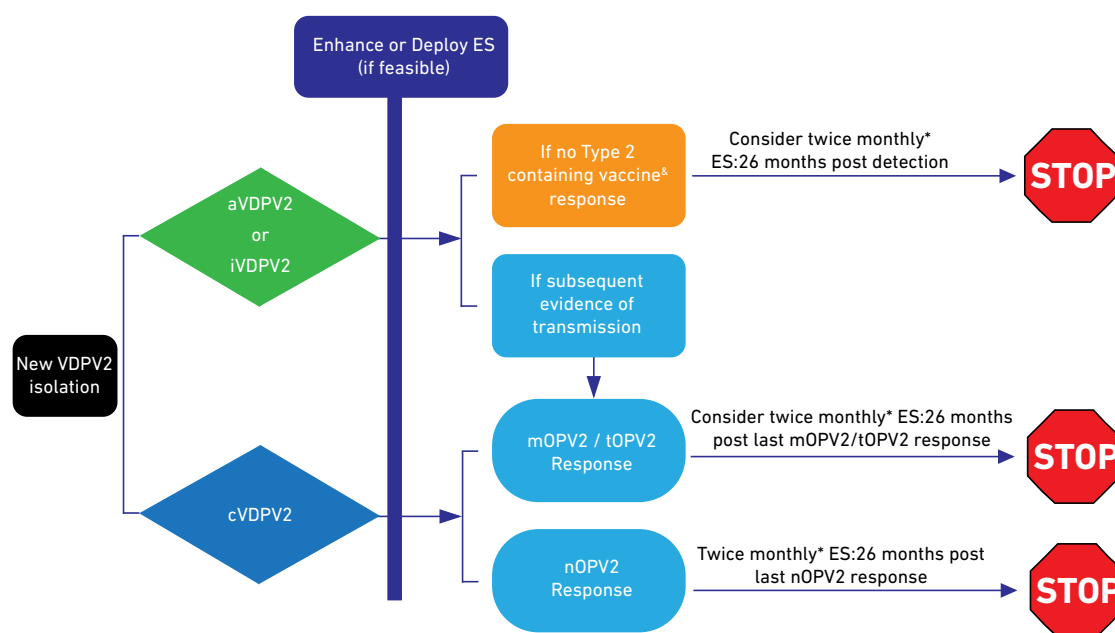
Enhance or Deploy ES (if feasible)

New VDPV2 isolation

aVDPV2 or iVDPV2

If no Type 2 containing vaccine$^{\&}$ response

Consider twice monthly* ES:26 months post detection

STOP

If subsequent evidence of transmission

cVDPV2

mOPV2 / tOPV2 Response

Consider twice monthly* ES:26 months post last mOPV2/tOPV2 response

STOP

nOPV2 Response

Twice monthly* ES:26 months post last nOPV2 response

STOP